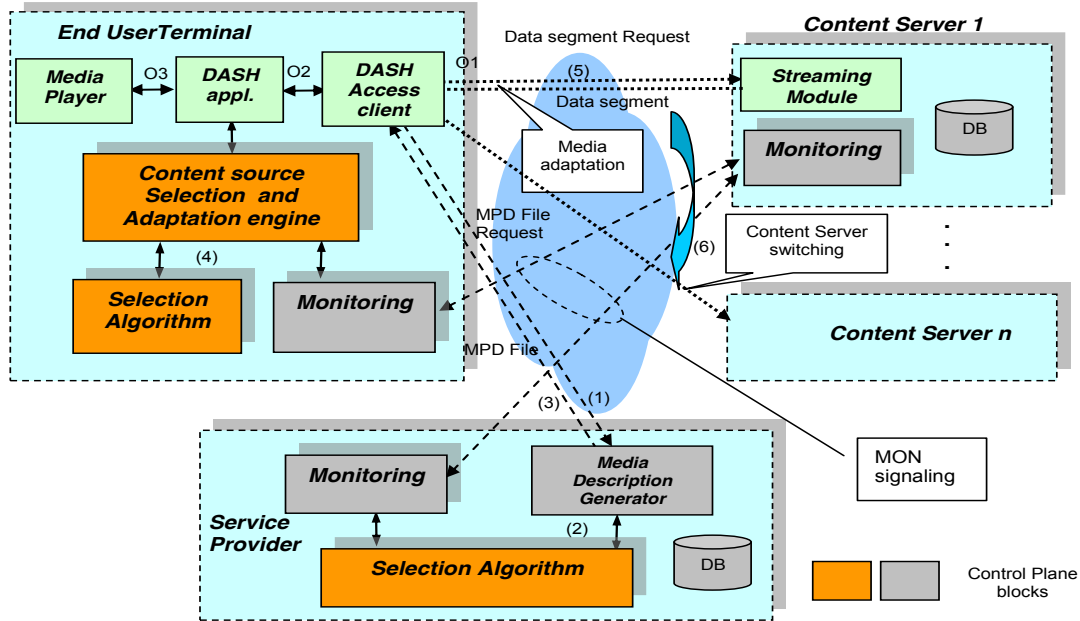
End UserTerminal

Media Player

O3

DASH appl.

O2

DASH Access client

O1

Content source Selection and Adaptation engine

(4)

Selection Algorithm

Monitoring

Data segment Request

(5)

Data segment

Media adaptation

MPD File Request

(6)

MPD File

(3)

(1)

Content Server 1

Streaming Module

DB

Monitoring

Content Server switching

Content Server n

MON signaling

Service Provider

Monitoring

Media Description Generator

(2)

Selection Algorithm

DB

Control Plane blocks